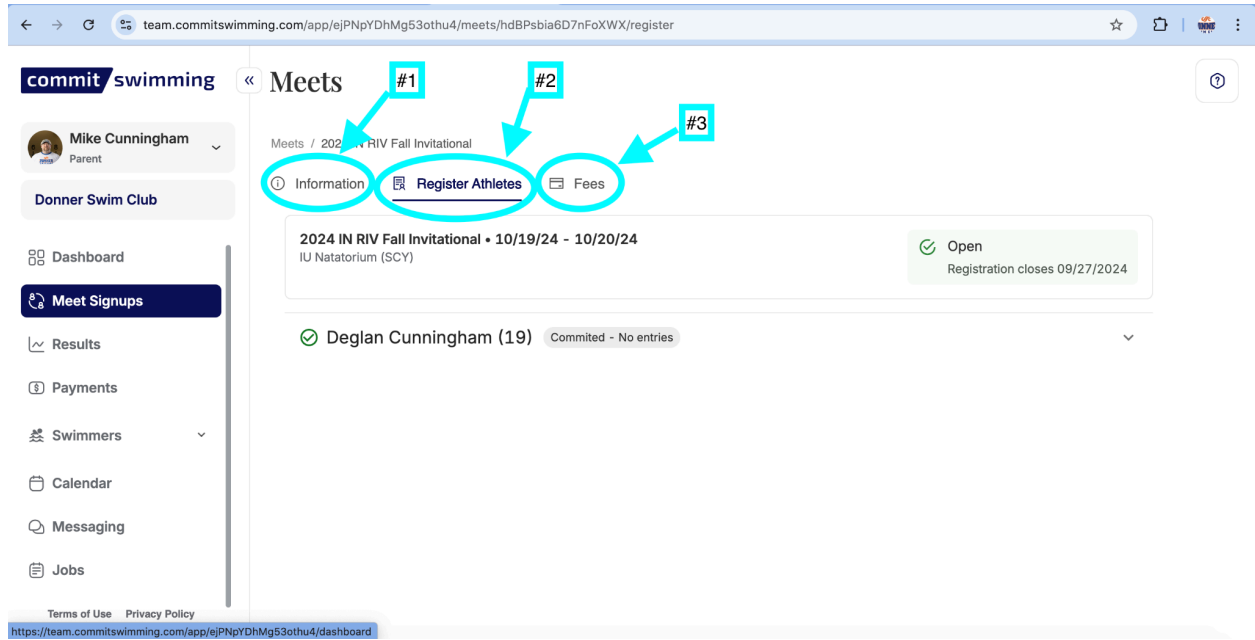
team.commitswimming.com/app/ejPNpYDhMg53othu4/meets/hdBPsbia6D7nFoXWX/register

commit swimming

Mike Cunningham
Parent

Donner Swim Club

Dashboard
Meet Signups
Results
Payments
Swimmers
Calendar
Messaging
Jobs

Terms of Use Privacy Policy

Meets

#1
#2
#3

Meets / 202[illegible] RIV Fall Invitational

Information
Register Athletes
Fees

2024 IN RIV Fall Invitational • 10/19/24 - 10/20/24
IU Natatorium (SCY)

Open
Registration closes 09/27/2024

Deglan Cunningham (19) Commited - No entries

https://team.commitswimming.com/app/ejPNpYDhMg53othu4/dashboard